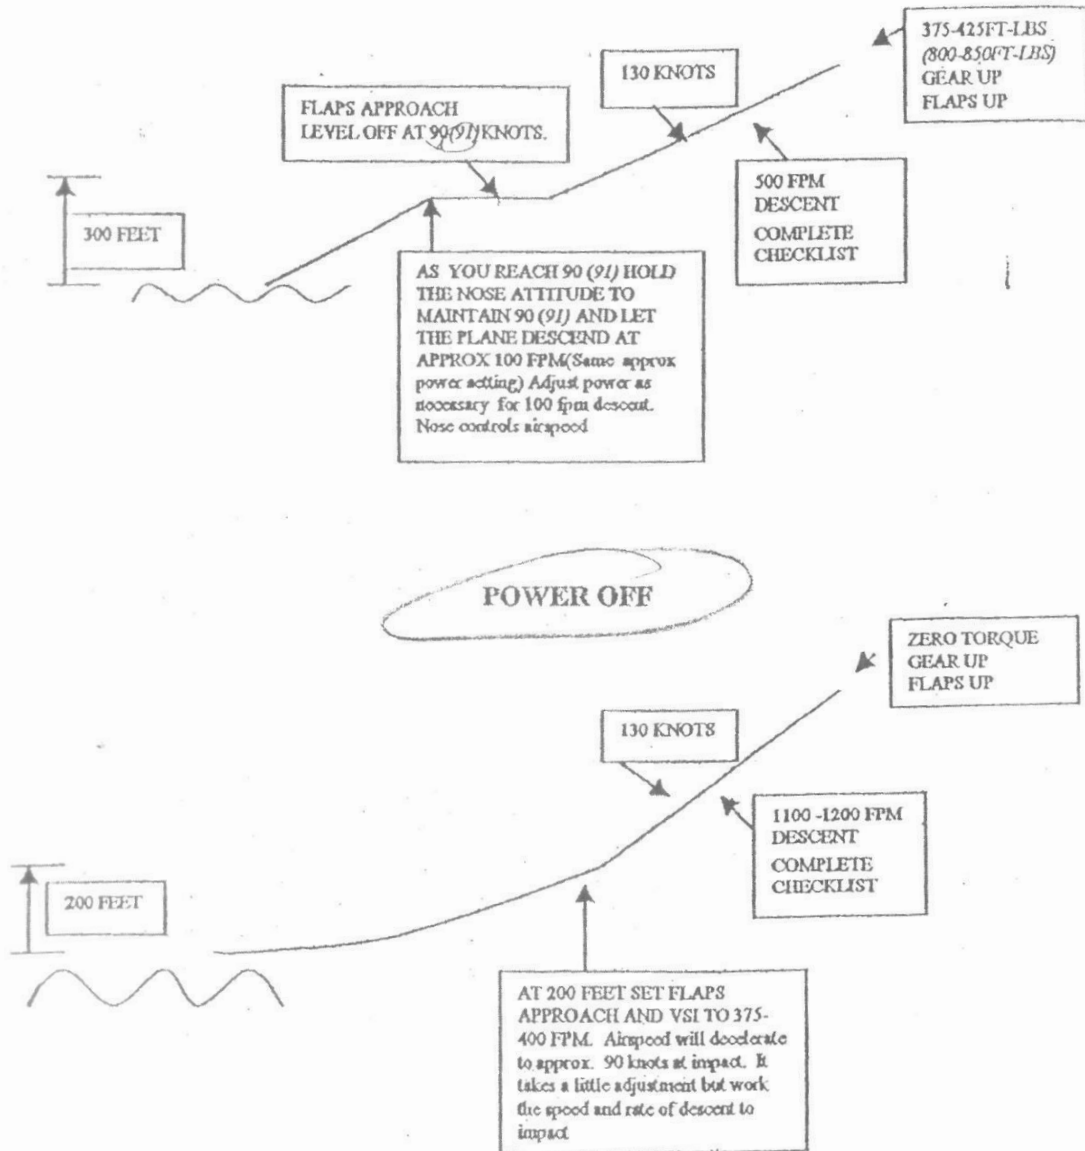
375-425FT-LBS
(800-850FT-LBS)
GEAR UP
FLAPS UP

130 KNOTS

FLAPS APPROACH
LEVEL OFF AT 90(91)KNOTS.

300 FEET

500 FPM
DESCENT
COMPLETE
CHECKLIST

AS YOU REACH 90 (91) HOLD THE NOSE ATTITUDE TO MAINTAIN 90 (91) AND LET THE PLANE DESCEND AT APPROX 100 FPM(Same approx power setting) Adjust power as necessary for 100 fpm descent. Nose controls airspeed

POWER OFF

ZERO TORQUE
GEAR UP
FLAPS UP

130 KNOTS

1100 -1200 FPM
DESCENT
COMPLETE
CHECKLIST

200 FEET

AT 200 FEET SET FLAPS APPROACH AND VSI TO 375-400 FPM. Airspeed will decelerate to approx. 90 knots at impact. It takes a little adjustment but work the speed and rate of descent to impact